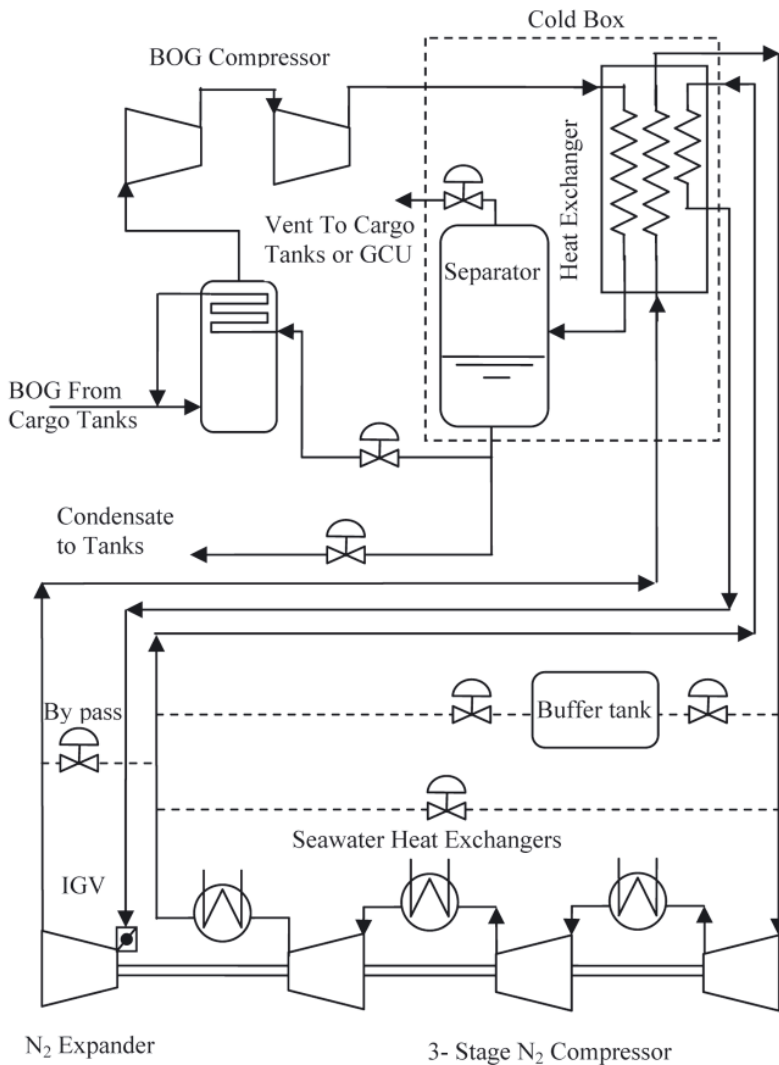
Cold Box

BOG Compressor

Heat Exchanger

Vent To Cargo Tanks or GCU

Separator

BOG From Cargo Tanks

Condensate to Tanks

By pass

Buffer tank

Seawater Heat Exchangers

IGV

$N_2$ Expander

3- Stage $N_2$ Compressor